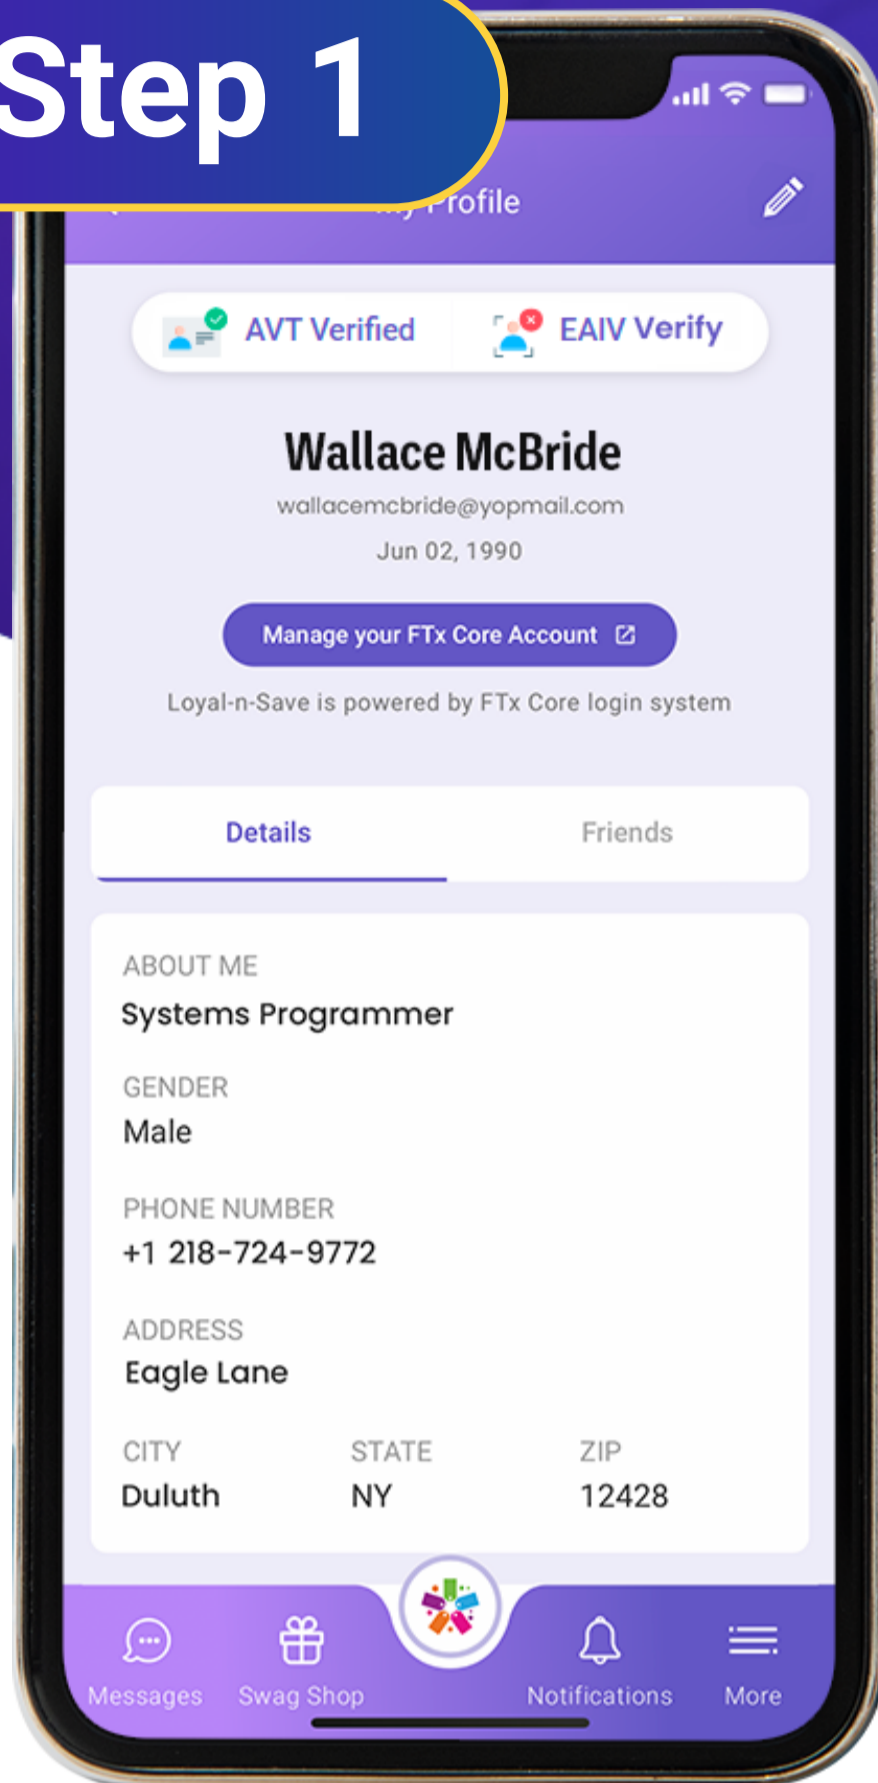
Step 1

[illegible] Profile

AVT Verified

EAIV Verify

Wallace McBride

wallacemcbride@yopmail.com

Jun 02, 1990

Manage your FTx Core Account

Loyal-n-Save is powered by FTx Core login system

Details

Friends

ABOUT ME
Systems Programmer

GENDER
Male

PHONE NUMBER
+1 218-724-9772

ADDRESS
Eagle Lane

| CITY | STATE | ZIP |
|---|---|---|
| Duluth | NY | 12428 |

Messages

Swag Shop

Notifications

More